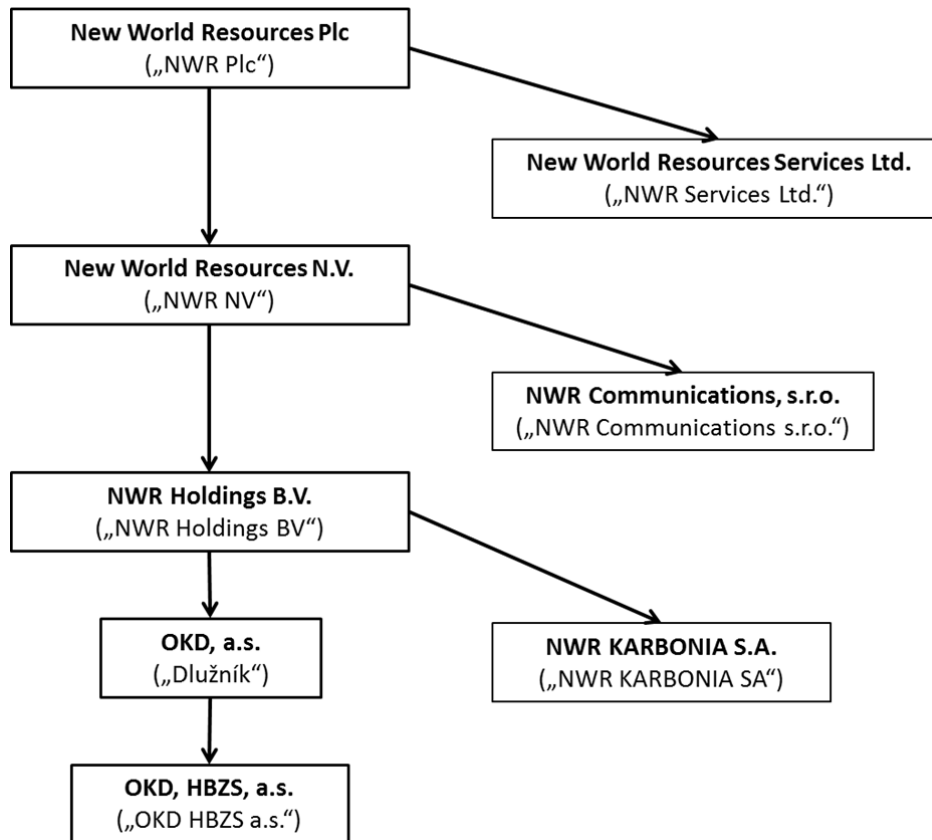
New World Resources Plc
(„NWR Plc“)

New World Resources Services Ltd.
(„NWR Services Ltd.“)

New World Resources N.V.
(„NWR NV“)

NWR Communications, s.r.o.
(„NWR Communications s.r.o.“)

NWR Holdings B.V.
(„NWR Holdings BV“)

OKD, a.s.
(„Dlužník“)

NWR KARBONIA S.A.
(„NWR KARBONIA SA“)

OKD, HBZS, a.s.
(„OKD HBZS a.s.“)